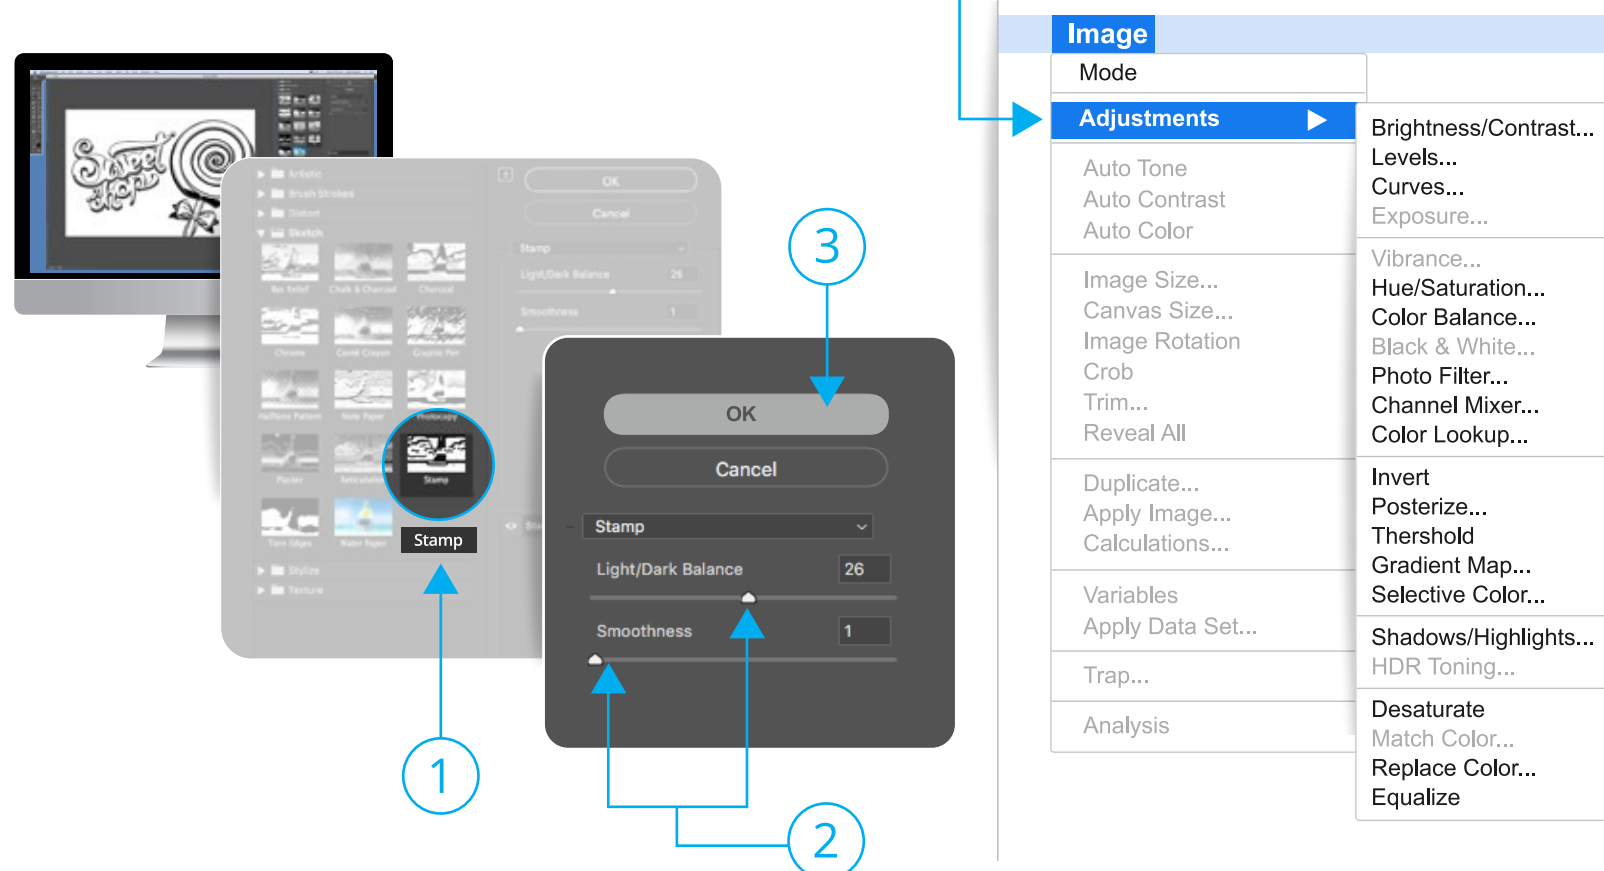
Artistic
Brush Strokes
Distort
Sketch
Bas Relief
Chalk & Charcoal
Charcoal
Chrome
Conté Crayon
Graphic Pen
Halftone Pattern
Note Paper
Photocopy
Plaster
Reticulation
Stamp
Torn Edges
Water Paper
Stylize
Texture

OK
Cancel
Stamp
Light/Dark Balance 26
Smoothness 1

Stamp

OK
Cancel
Stamp
Light/Dark Balance 26
Smoothness 1

1
2
3

Image
Mode
Adjustments
Auto Tone
Auto Contrast
Auto Color
Image Size...
Canvas Size...
Image Rotation
Crob
Trim...
Reveal All
Duplicate...
Apply Image...
Calculations...
Variables
Apply Data Set...
Trap...
Analysis

Brightness/Contrast...
Levels...
Curves...
Exposure...
Vibrance...
Hue/Saturation...
Color Balance...
Black & White...
Photo Filter...
Channel Mixer...
Color Lookup...
Invert
Posterize...
Thershold
Gradient Map...
Selective Color...
Shadows/Highlights...
HDR Toning...
Desaturate
Match Color...
Replace Color...
Equalize